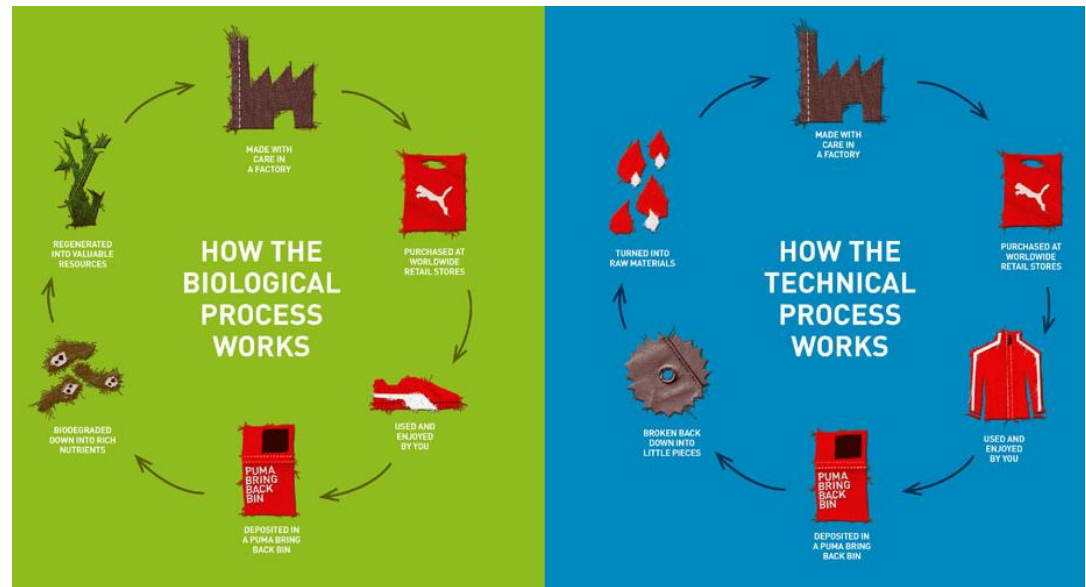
MADE WITH CARE IN A FACTORY

PURCHASED AT WORLDWIDE RETAIL STORES

HOW THE BIOLOGICAL PROCESS WORKS

REGENERATED INTO VALUABLE RESOURCES

USED AND ENJOYED BY YOU

BIODEGRADED DOWN INTO RICH NUTRIENTS

PUMA BRING BACK BIN

DEPOSITED IN A PUMA BRING BACK BIN

MADE WITH CARE IN A FACTORY

TURNED INTO RAW MATERIALS

HOW THE TECHNICAL PROCESS WORKS

PURCHASED AT WORLDWIDE RETAIL STORES

BROKEN BACK DOWN INTO LITTLE PIECES

USED AND ENJOYED BY YOU

PUMA BRING BACK BIN

DEPOSITED IN A PUMA BRING BACK BIN